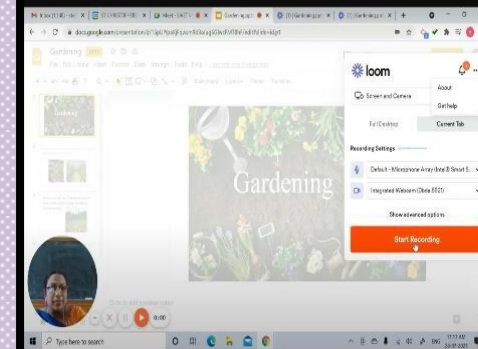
Gardening

loom

About

Get help

Screen and Camera

Full Desktop

Current Tab

Recording Settings

Default - Microphone Array (Intel® Smart S...

Integrated Webcam (0bda:5521)

Show advanced options

Start Recording

Gardening

Type here to search

0:00